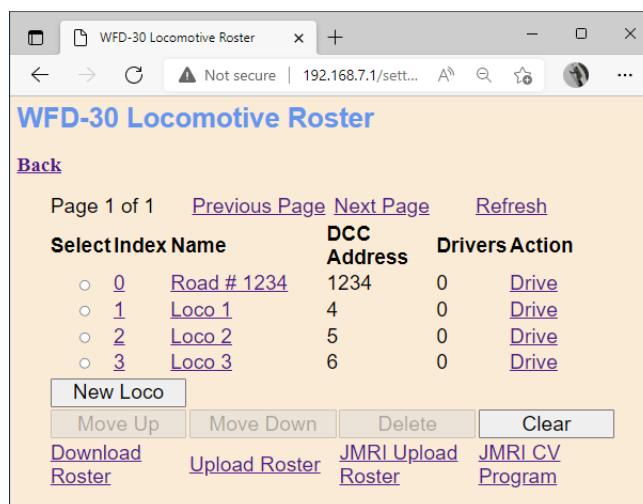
WFD-30 Locomotive Roster

Not secure | 192.168.7.1/sett...

WFD-30 Locomotive Roster

Back

Page 1 of 1 Previous Page Next Page Refresh

| Select | Index | Name | DCC Address | Drivers | Action |
|---|---|---|---|---|---|
| ○ | 0 | Road # 1234 | 1234 | 0 | Drive |
| ○ | 1 | Loco 1 | 4 | 0 | Drive |
| ○ | 2 | Loco 2 | 5 | 0 | Drive |
| ○ | 3 | Loco 3 | 6 | 0 | Drive |

New Loco

Move Up Move Down Delete Clear

Download Roster Upload Roster JMRI Upload Roster JMRI CV Program